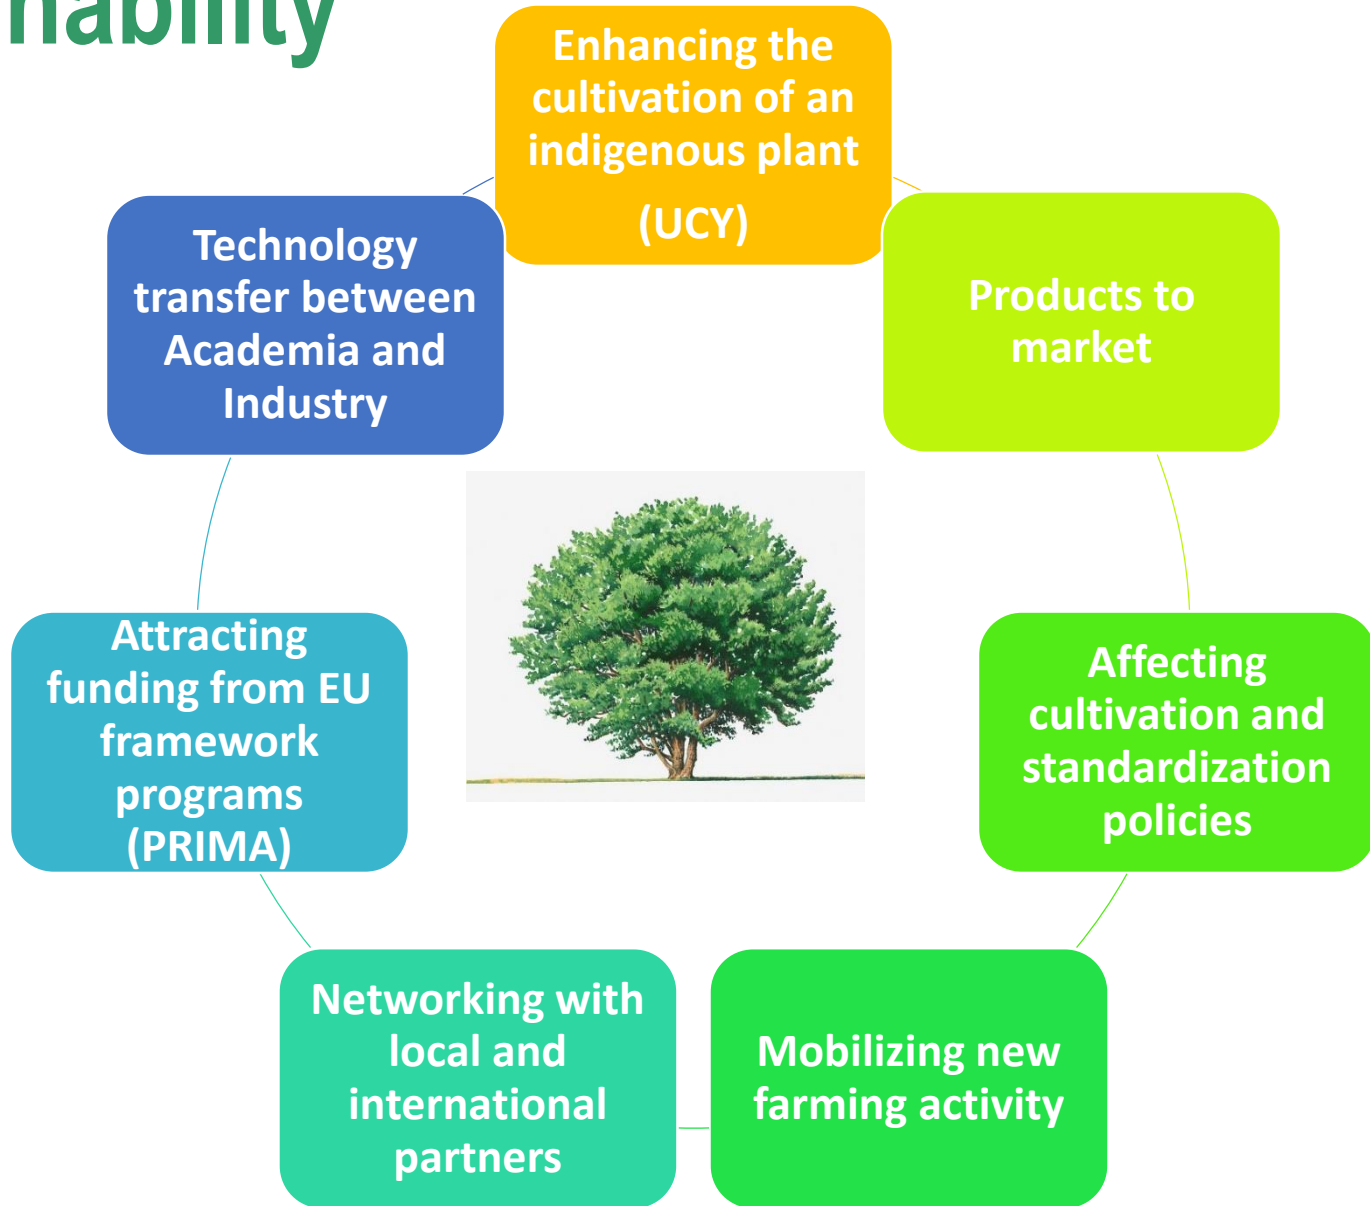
nability

Enhancing the cultivation of an indigenous plant (UCY)

Products to market

Affecting cultivation and standardization policies

Mobilizing new farming activity

Networking with local and international partners

Attracting funding from EU framework programs (PRIMA)

Technology transfer between Academia and Industry